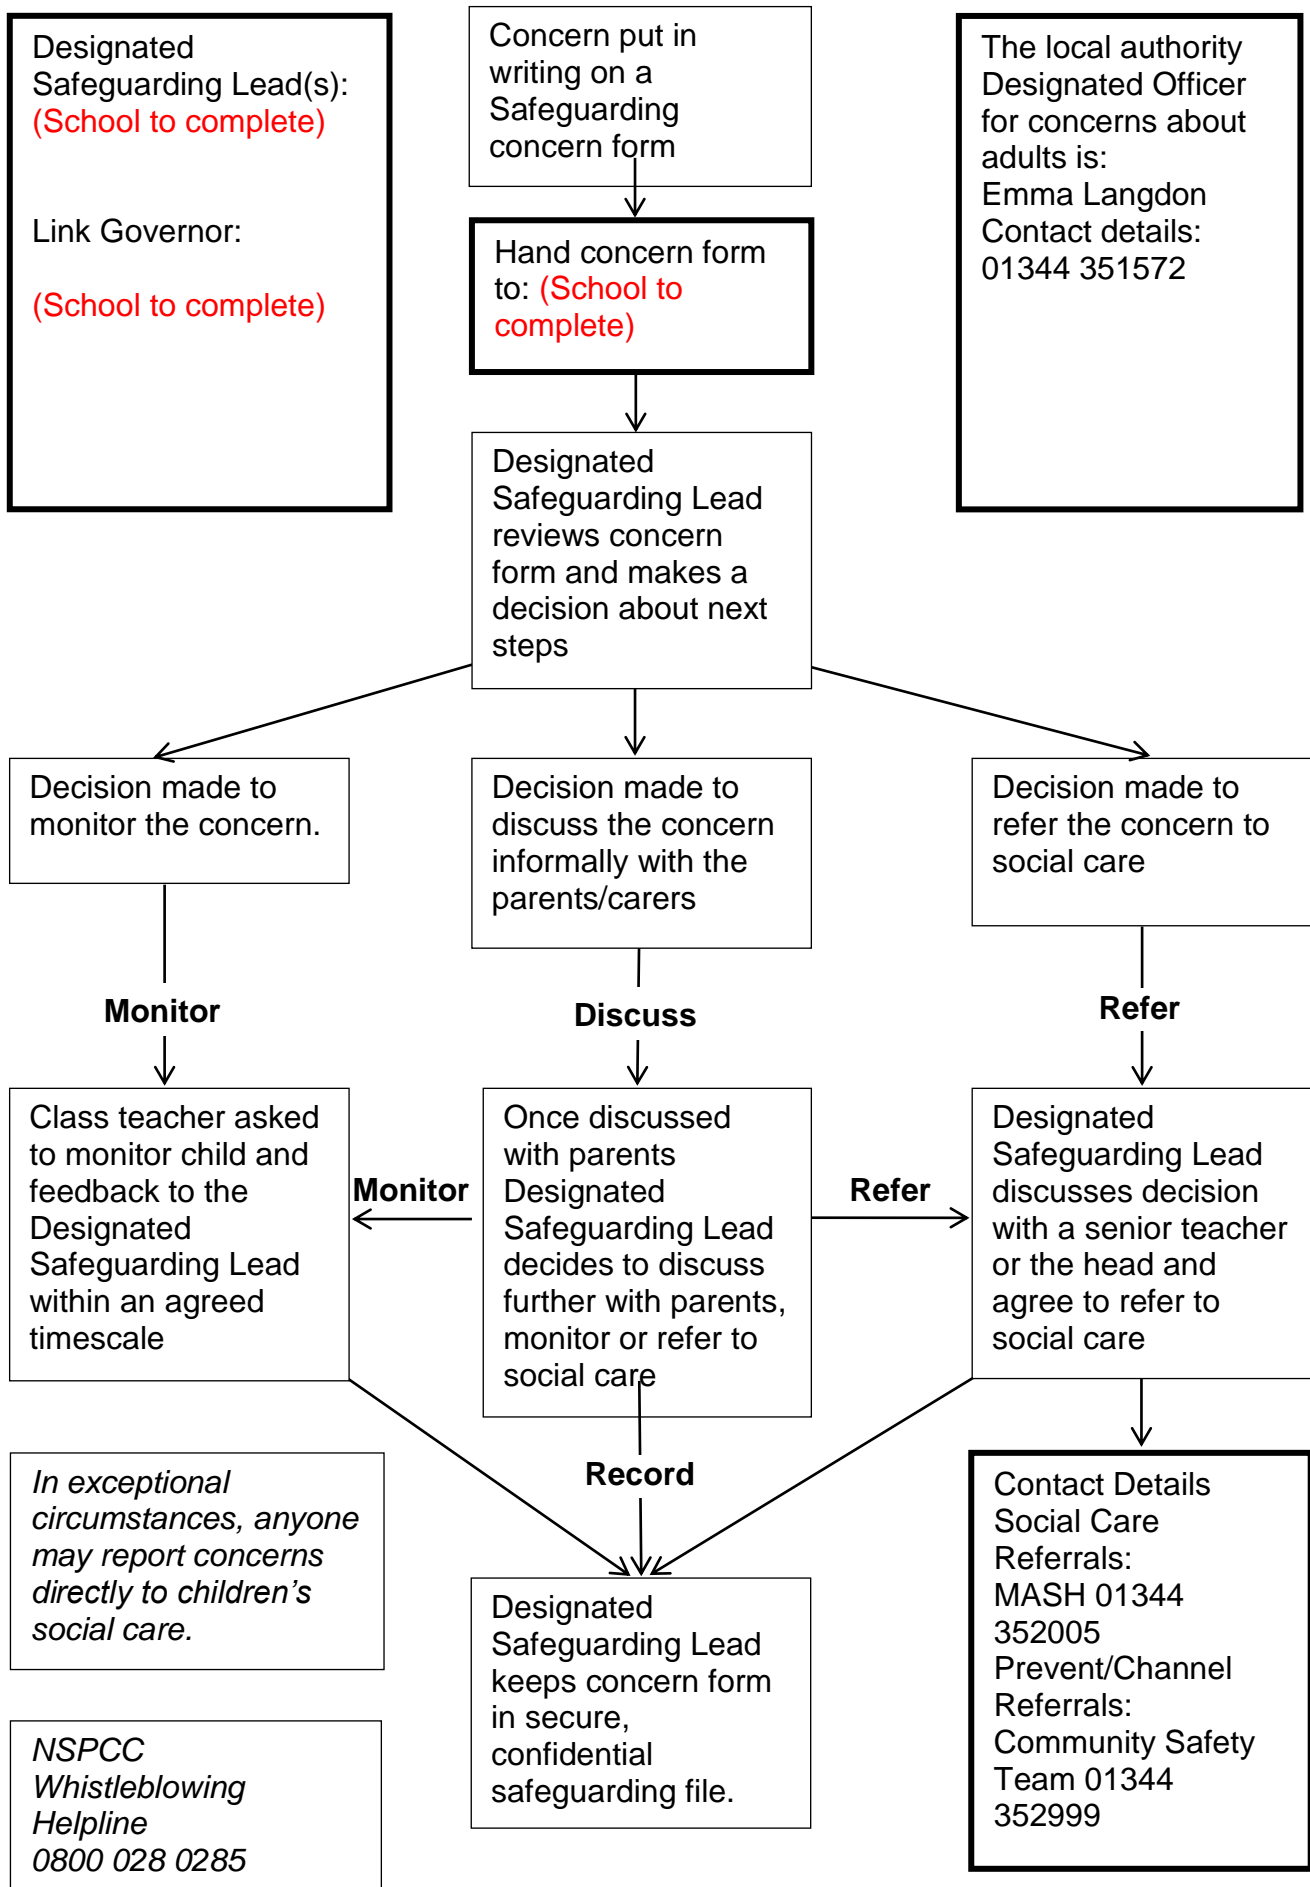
Designated Safeguarding Lead(s): (School to complete)

Link Governor:

(School to complete)

Concern put in writing on a Safeguarding concern form

Hand concern form to: (School to complete)

The local authority Designated Officer for concerns about adults is: Emma Langdon Contact details: 01344 351572

Designated Safeguarding Lead reviews concern form and makes a decision about next steps

Decision made to monitor the concern.

Decision made to discuss the concern informally with the parents/carers

Decision made to refer the concern to social care

Monitor

Discuss

Refer

Class teacher asked to monitor child and feedback to the Designated Safeguarding Lead within an agreed timescale

Monitor

Once discussed with parents Designated Safeguarding Lead decides to discuss further with parents, monitor or refer to social care

Refer

Designated Safeguarding Lead discusses decision with a senior teacher or the head and agree to refer to social care

In exceptional circumstances, anyone may report concerns directly to children's social care.

Record

Designated Safeguarding Lead keeps concern form in secure, confidential safeguarding file.

Contact Details Social Care Referrals: MASH 01344 352005 Prevent/Channel Referrals: Community Safety Team 01344 352999

NSPCC Whistleblowing Helpline 0800 028 0285